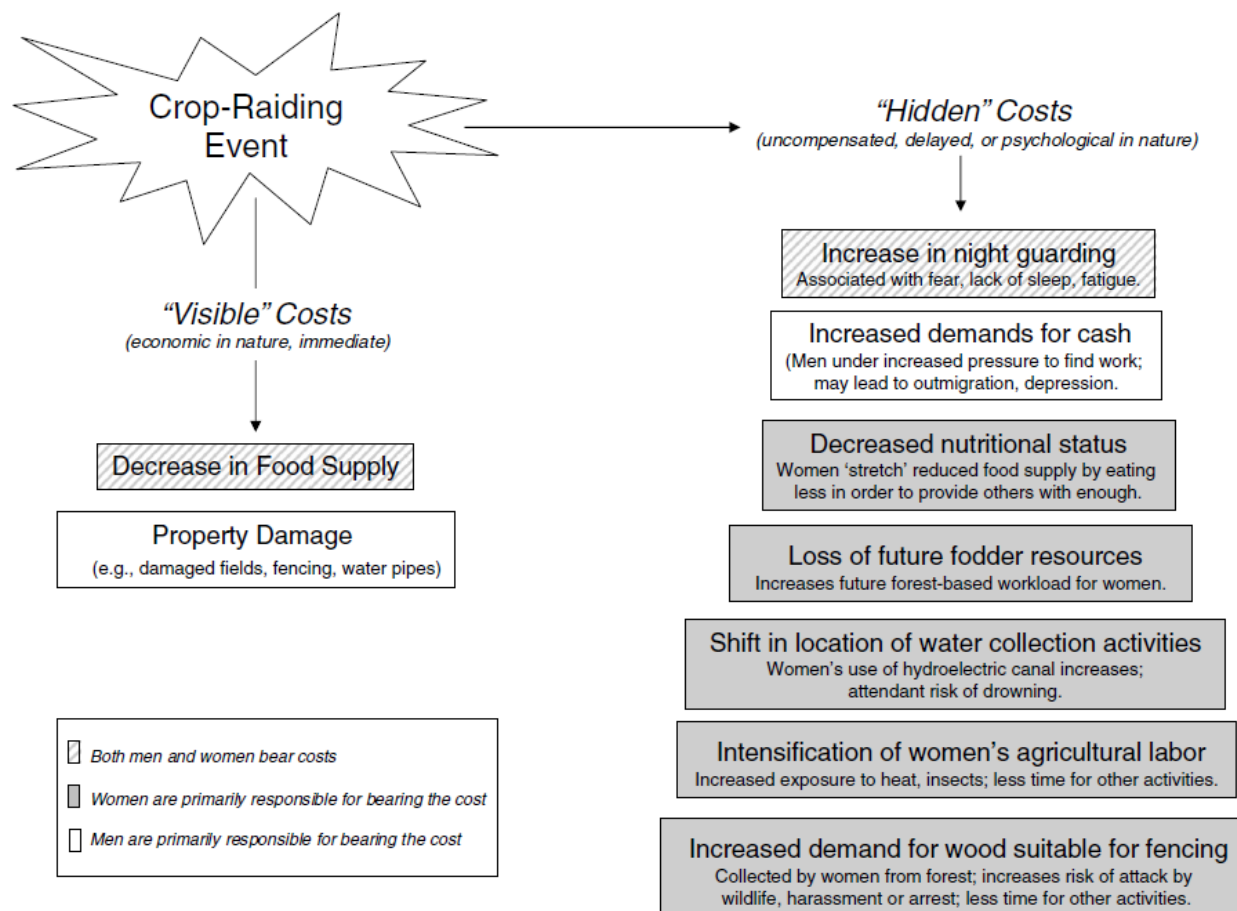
Crop-Raiding Event

"Visible" Costs
(economic in nature, immediate)

Decrease in Food Supply

Property Damage
(e.g., damaged fields, fencing, water pipes)

Both men and women bear costs

Women are primarily responsible for bearing the cost

Men are primarily responsible for bearing the cost

"Hidden" Costs
(uncompensated, delayed, or psychological in nature)

Increase in night guarding
Associated with fear, lack of sleep, fatigue.

Increased demands for cash
(Men under increased pressure to find work; may lead to outmigration, depression.

Decreased nutritional status
Women 'stretch' reduced food supply by eating less in order to provide others with enough.

Loss of future fodder resources
Increases future forest-based workload for women.

Shift in location of water collection activities
Women's use of hydroelectric canal increases; attendant risk of drowning.

Intensification of women's agricultural labor
Increased exposure to heat, insects; less time for other activities.

Increased demand for wood suitable for fencing
Collected by women from forest; increases risk of attack by wildlife, harassment or arrest; less time for other activities.